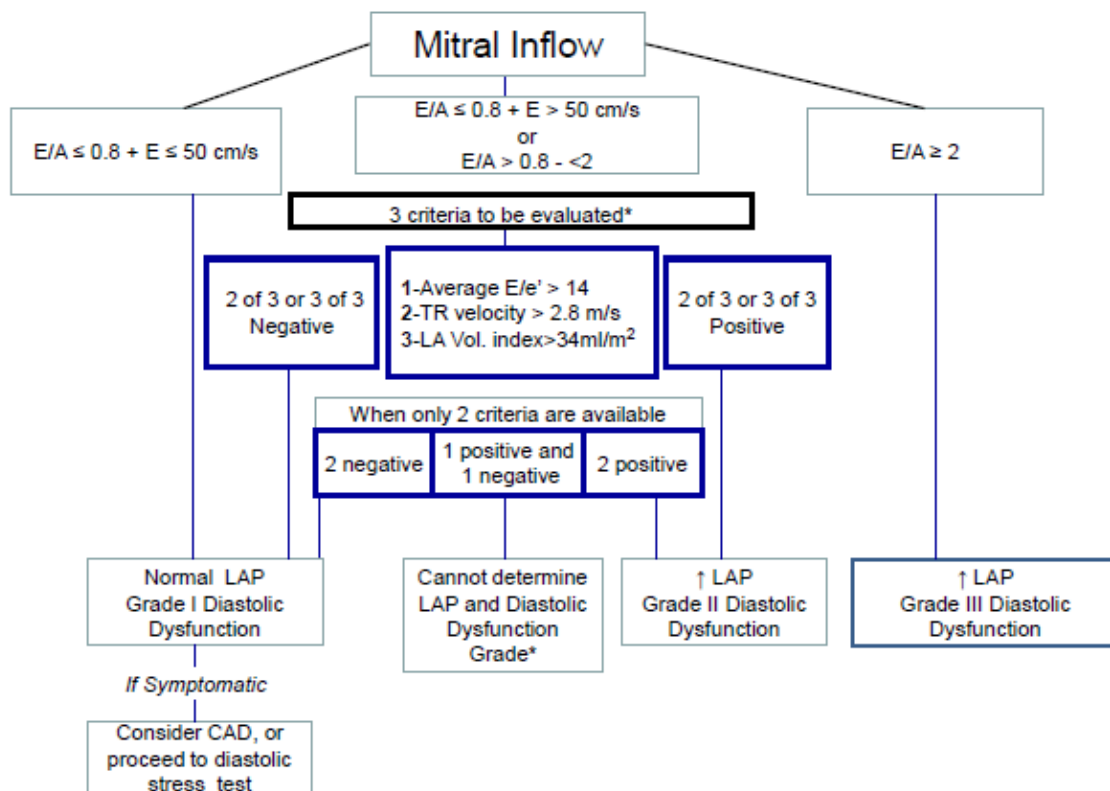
Mitral Inflow

E/A ≤ 0.8 + E ≤ 50 cm/s

E/A ≤ 0.8 + E > 50 cm/s
or
E/A > 0.8 - <2

E/A ≥ 2

3 criteria to be evaluated*

2 of 3 or 3 of 3
Negative

1-Average E/e' > 14
2-TR velocity > 2.8 m/s
3-LA Vol. index>34ml/m$^2$

2 of 3 or 3 of 3
Positive

When only 2 criteria are available

2 negative

1 positive and 1 negative

2 positive

Normal LAP
Grade I Diastolic Dysfunction

Cannot determine LAP and Diastolic Dysfunction Grade*

↑ LAP
Grade II Diastolic Dysfunction

↑ LAP
Grade III Diastolic Dysfunction

If Symptomatic

Consider CAD, or proceed to diastolic stress test